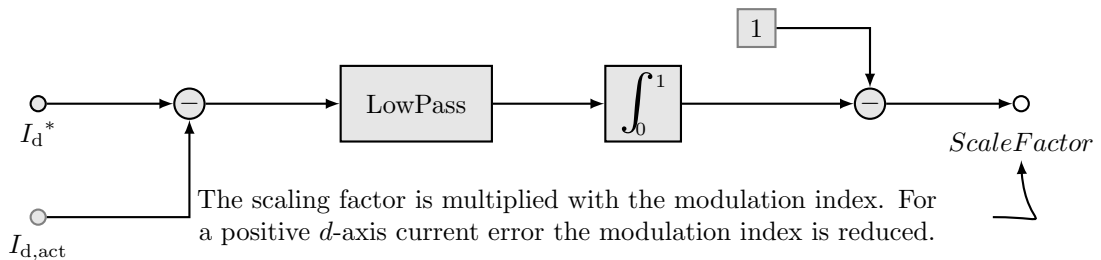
1

${I_d}^*$

$-$

LowPass

$\int_0^1$

$-$

$ScaleFactor$

$I_{d,act}$

The scaling factor is multiplied with the modulation index. For a positive $d$-axis current error the modulation index is reduced.